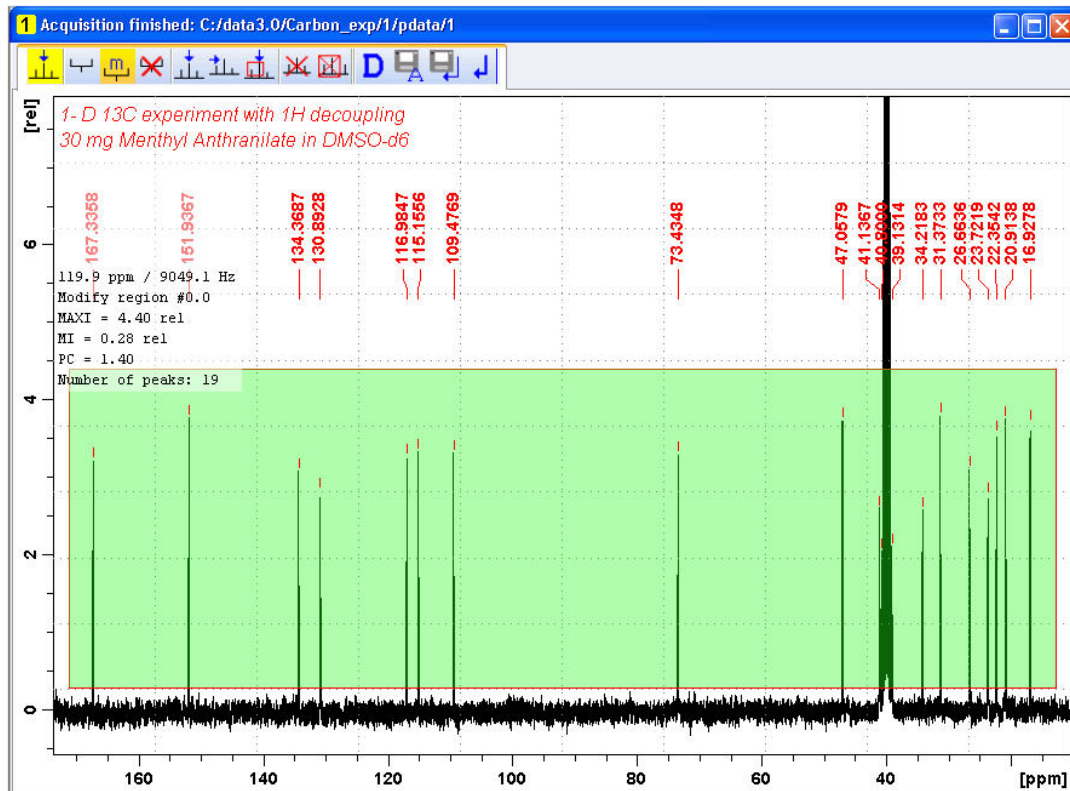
1 Acquisition finished: C:/data3.0/Carbon_exp/1/pdata/1

D

1- D 13C experiment with 1H decoupling
30 mg Menthyl Anthranilate in DMSO-d6

[rel]

167.3358
151.9367
134.3687
130.8928
116.9847
115.1556
109.4769
73.4348
47.0579
41.1367
40.3999
39.1314
34.2183
31.3733
26.6636
23.7219
22.3542
20.9138
16.9278

119.9 ppm / 9049.1 Hz
Modify region #0.0
MAXI = 4.40 rel
MI = 0.28 rel
PC = 1.40
Number of peaks: 19

6
4
2
0

160 140 120 100 80 60 40 [ppm]